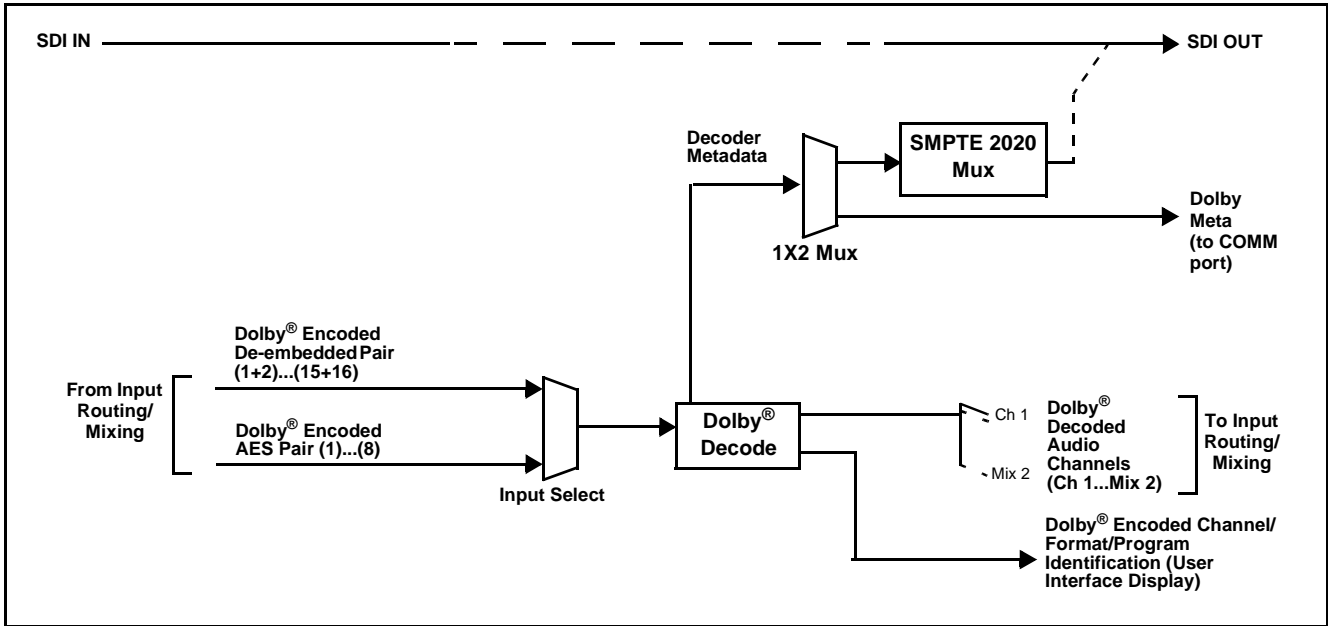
SDI IN

SDI OUT

Decoder Metadata

SMPTE 2020 Mux

Dolby Meta (to COMM port)

1X2 Mux

Dolby® Encoded De-embedded Pair (1+2)...(15+16)

From Input Routing/ Mixing

Dolby® Encoded AES Pair (1)...(8)

Input Select

Dolby® Decode

Ch 1

Mix 2

Dolby® Decoded Audio Channels (Ch 1...Mix 2)

To Input Routing/ Mixing

Dolby® Encoded Channel/ Format/Program Identification (User Interface Display)